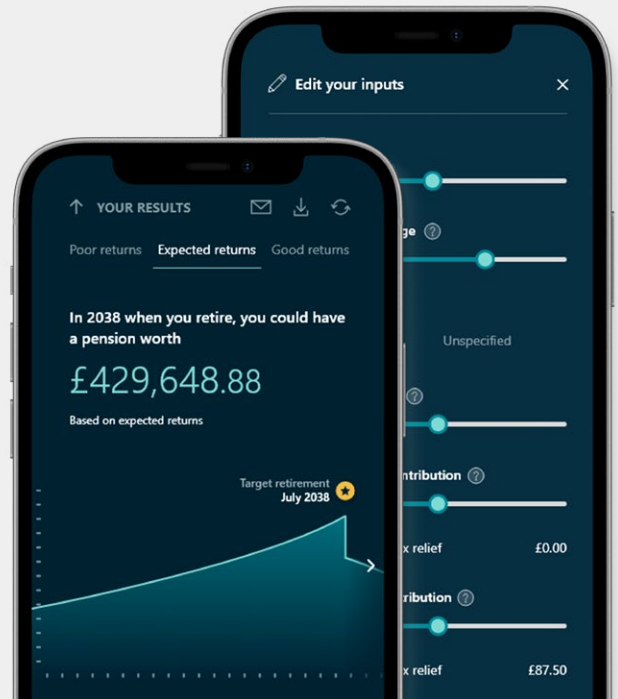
Edit your inputs

ge

Unspecified

ntribution

x relief £0.00

ribution

x relief £87.50

YOUR RESULTS

Poor returns Expected returns Good returns

In 2038 when you retire, you could have a pension worth

£429,648.88

Based on expected returns

Target retirement July 2038